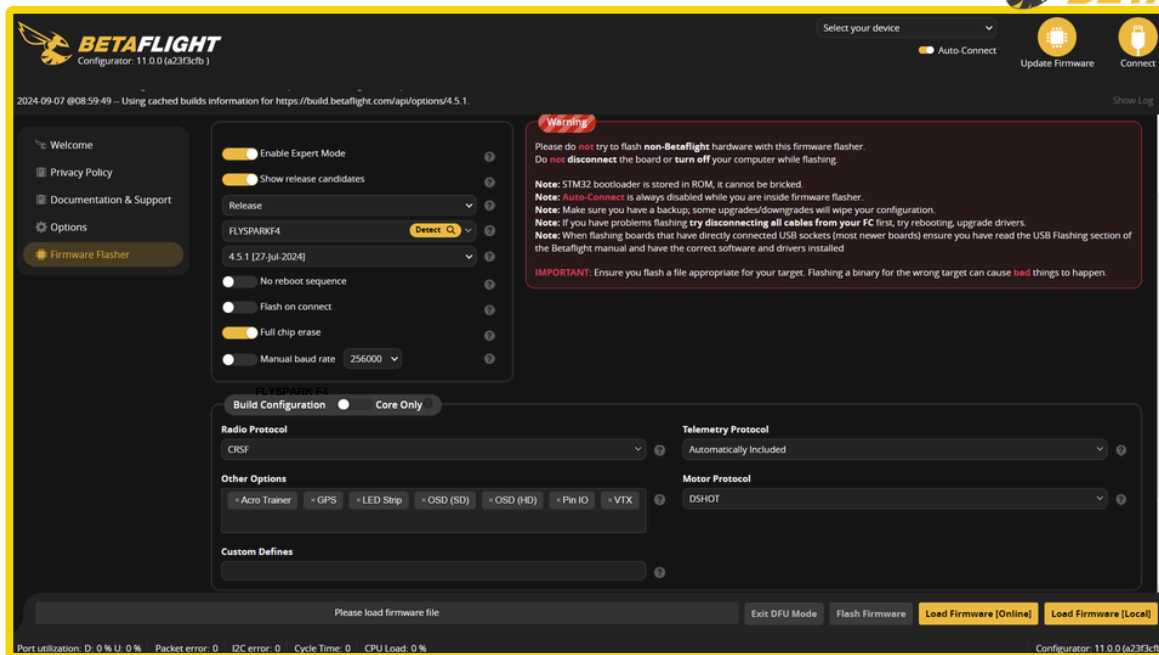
BETAFLIGHT
Configurator: 11.0.0 (a23f3cfb)

Select your device
Auto-Connect
Update Firmware
Connect

2024-09-07 @08:59:49 -- Using cached builds information for https://build.betaflight.com/api/options/4.5.1.
Show Log

Welcome
Privacy Policy
Documentation & Support
Options
Firmware Flasher

Enable Expert Mode
Show release candidates
Release
FLYSPARKF4
Detect
4.5.1 [27-Jul-2024]
No reboot sequence
Flash on connect
Full chip erase
Manual baud rate
256000

Warning
Please do not try to flash non-Betaflight hardware with this firmware flasher.
Do not disconnect the board or turn off your computer while flashing.

Note: STM32 bootloader is stored in ROM, it cannot be bricked.
Note: Auto-Connect is always disabled while you are inside firmware flasher.
Note: Make sure you have a backup; some upgrades/downgrades will wipe your configuration.
Note: If you have problems flashing try disconnecting all cables from your FC first, try rebooting, upgrade drivers.
Note: When flashing boards that have directly connected USB sockets (most newer boards) ensure you have read the USB Flashing section of the Betaflight manual and have the correct software and drivers installed

IMPORTANT: Ensure you flash a file appropriate for your target. Flashing a binary for the wrong target can cause bad things to happen.

FLYSPARK F4
Build Configuration
Core Only

Radio Protocol
CRSF
Telemetry Protocol
Automatically Included
Other Options
× Acro Trainer × GPS × LED Strip × OSD (SD) × OSD (HD) × Pin IO × VTX
Motor Protocol
DSHOT
Custom Defines

Please load firmware file
Exit DFU Mode
Flash Firmware
Load Firmware [Online]
Load Firmware [Local]

Port utilization: D: 0 % U: 0 %
Packet error: 0
I2C error: 0
Cycle Time: 0
CPU Load: 0 %
Configurator: 11.0.0 (a23f3cf